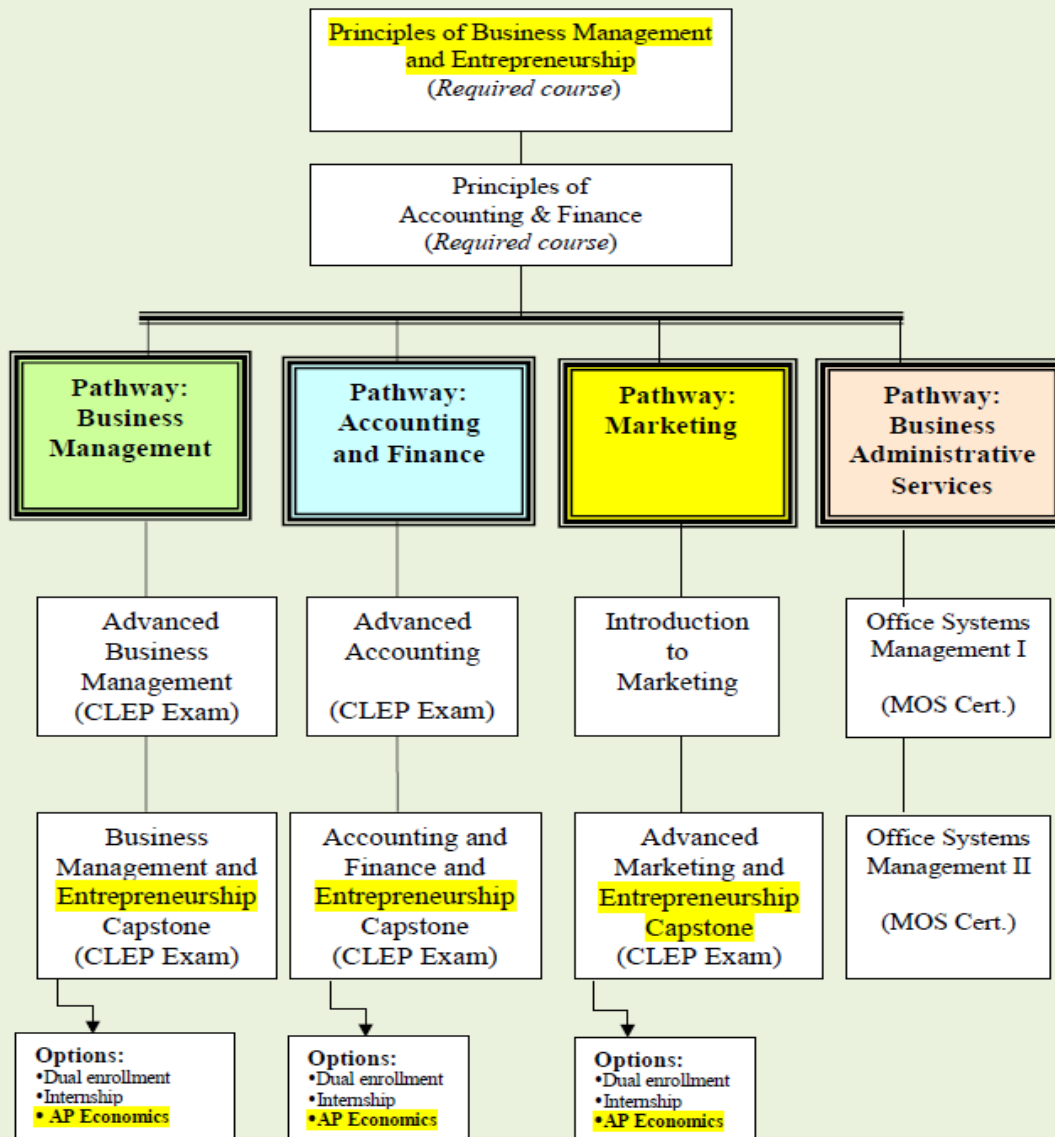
Principles of Business Management and Entrepreneurship
(Required course)

Principles of Accounting & Finance
(Required course)

Pathway: Business Management

Pathway: Accounting and Finance

Pathway: Marketing

Pathway: Business Administrative Services

Advanced Business Management
(CLEP Exam)

Advanced Accounting
(CLEP Exam)

Introduction to Marketing

Office Systems Management I
(MOS Cert.)

Business Management and Entrepreneurship Capstone
(CLEP Exam)

Accounting and Finance and Entrepreneurship Capstone
(CLEP Exam)

Advanced Marketing and Entrepreneurship Capstone
(CLEP Exam)

Office Systems Management II
(MOS Cert.)

Options:
•Dual enrollment
•Internship
• AP Economics

Options:
•Dual enrollment
•Internship
•AP Economics

Options:
•Dual enrollment
•Internship
•AP Economics